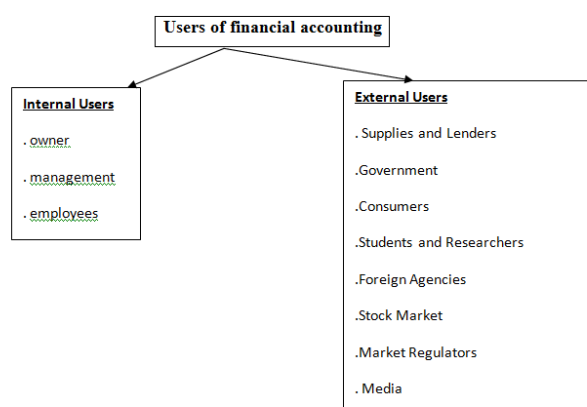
Users of financial accounting

Internal Users

. owner

. management

. employees

External Users

. Supplies and Lenders

.Government

.Consumers

.Students and Researchers

.Foreign Agencies

.Stock Market

.Market Regulators

. Media